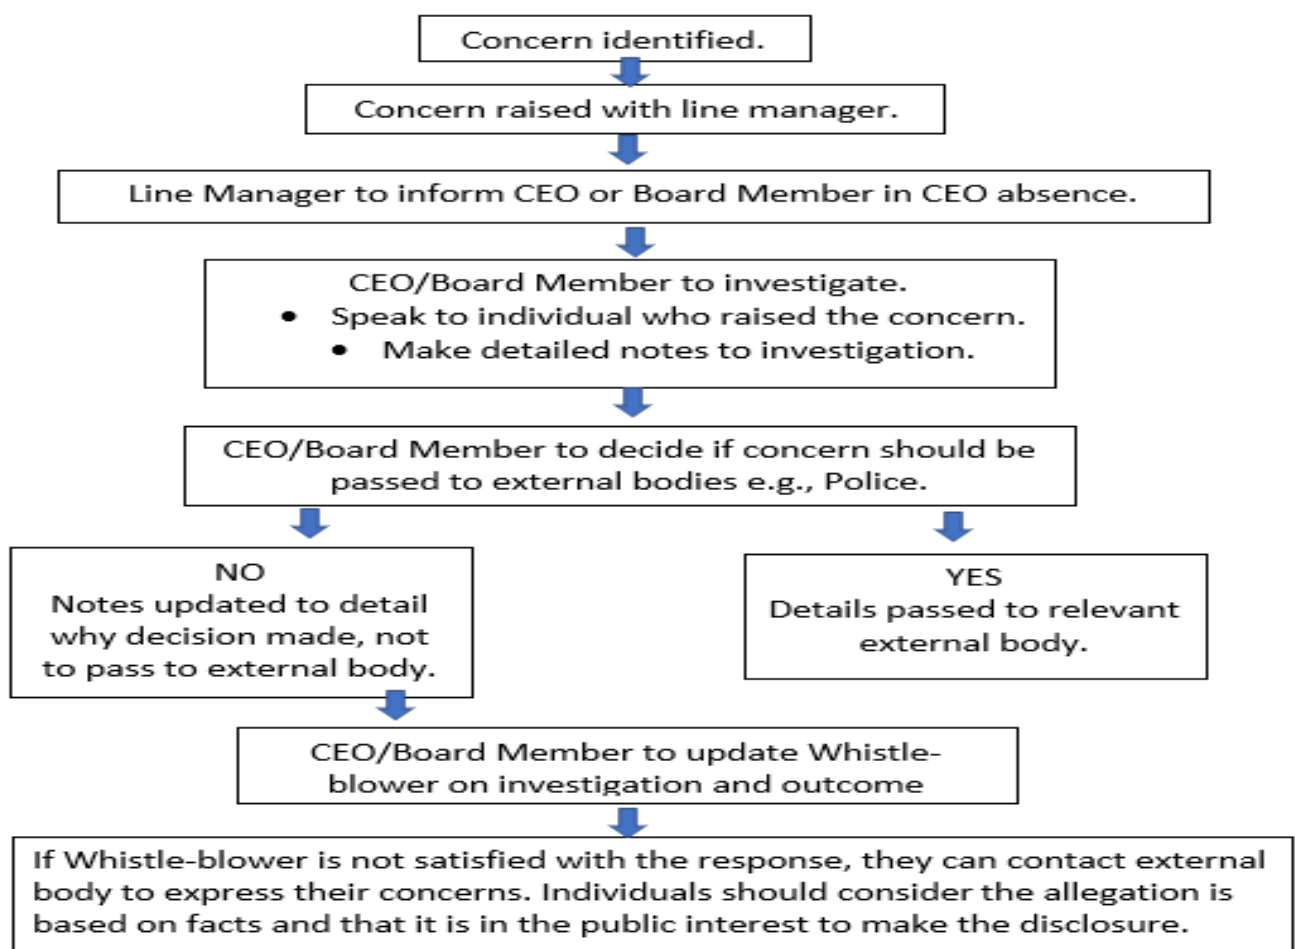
Concern identified.

Concern raised with line manager.

Line Manager to inform CEO or Board Member in CEO absence.

CEO/Board Member to investigate.
- Speak to individual who raised the concern.
- Make detailed notes to investigation.

CEO/Board Member to decide if concern should be passed to external bodies e.g., Police.

NO
Notes updated to detail why decision made, not to pass to external body.

YES
Details passed to relevant external body.

CEO/Board Member to update Whistle-blower on investigation and outcome

If Whistle-blower is not satisfied with the response, they can contact external body to express their concerns. Individuals should consider the allegation is based on facts and that it is in the public interest to make the disclosure.